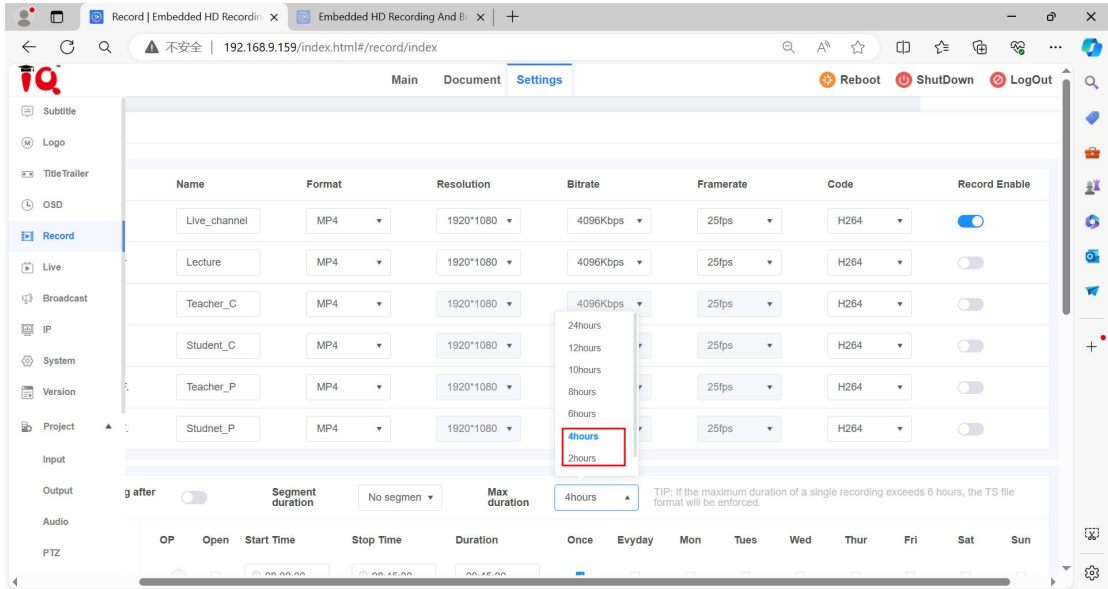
Record | Embedded HD Recordin ×
Embedded HD Recording And Br ×
+

不安全 | 192.168.9.159/index.html#/record/index

iQ

Main Document Settings

Reboot ShutDown LogOut

Subtitle
Logo
TitleTrailer
OSD
Record
Live
Broadcast
IP
System
Version
Project
Input
Output
Audio
PTZ

| Name | Format | Resolution | Bitrate | Framerate | Code | Record Enable |
|---|---|---|---|---|---|---|
| Live_channel | MP4 | 1920*1080 | 4096Kbps | 25fps | H264 | |
| Lecture | MP4 | 1920*1080 | 4096Kbps | 25fps | H264 | |
| Teacher_C | MP4 | 1920*1080 | 4096Kbps | 25fps | H264 | |
| Student_C | MP4 | 1920*1080 | | 25fps | H264 | |
| Teacher_P | MP4 | 1920*1080 | | 25fps | H264 | |
| Studnet_P | MP4 | 1920*1080 | | 25fps | H264 | |

24hours
12hours
10hours
8hours
6hours
4hours
2hours

g after
Segment duration
No segmen
Max duration
4hours
TIP: If the maximum duration of a single recording exceeds 6 hours, the TS file format will be enforced.

OP Open Start Time Stop Time Duration Once Evyday Mon Tues Wed Thur Fri Sat Sun